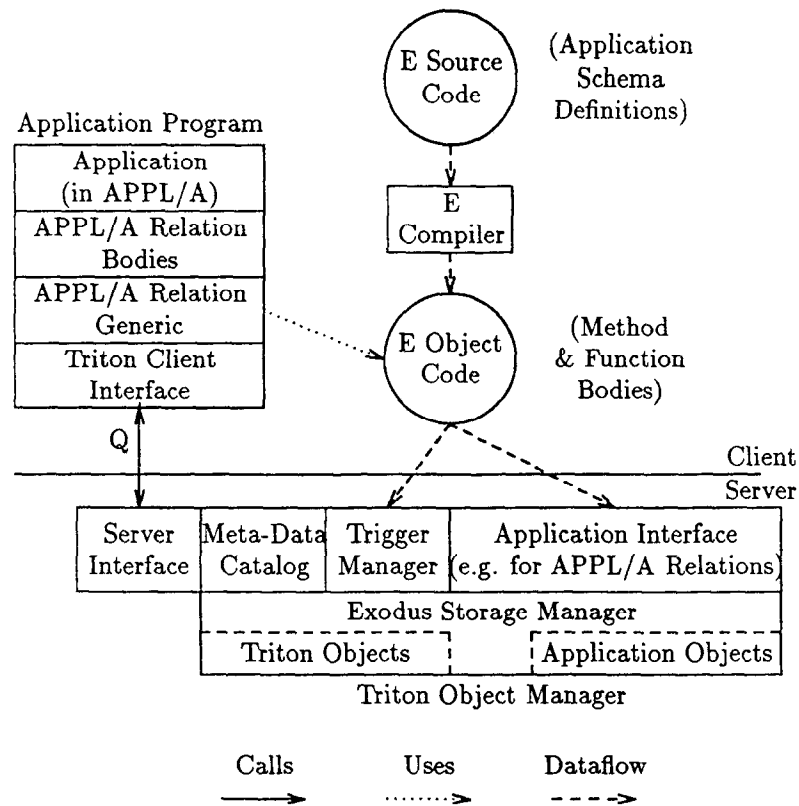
E Source Code

(Application Schema Definitions)

Application Program

Application (in APPL/A)

APPL/A Relation Bodies

APPL/A Relation Generic

Triton Client Interface

E Compiler

E Object Code

(Method & Function Bodies)

Q

Client

Server

Server Interface

Meta-Data Catalog

Trigger Manager

Application Interface (e.g. for APPL/A Relations)

Exodus Storage Manager

Triton Objects

Application Objects

Triton Object Manager

Calls

Uses

Dataflow